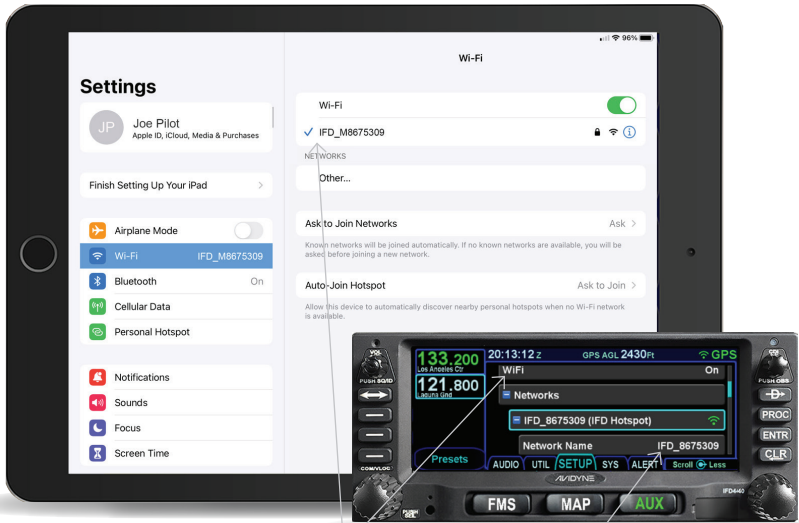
96%

Settings

JP Joe Pilot
Apple ID, iCloud, Media & Purchases

Finish Setting Up Your iPad

Airplane Mode

Wi-Fi IFD_M8675309

Bluetooth On

Cellular Data

Personal Hotspot

Notifications

Sounds

Focus

Screen Time

Wi-Fi

Wi-Fi

✓ IFD_M8675309

NETWORKS

Other...

Ask to Join Networks Ask

Known networks will be joined automatically. If no known networks are available, you will be asked before joining a new network.

Auto-Join Hotspot Ask to Join

Allow this device to automatically discover nearby personal hotspots when no Wi-Fi network is available.

VOL
PUSH SQ/ID
133.200
Los Angeles Ctr
121.800
Laguna Gnd
Presets
COM/VLOC
20:13:12 Z
GPS AGL 2430Ft
GPS
WiFi On
Networks
IFD_M8675309 (IFD Hotspot)
Network Name IFD_8675309
AUDIO UTIL SETUP SYS ALERT
Scroll Less
PUSH OBS
PROC
ENTR
CLR
AVIDYNE
IFD440
FMS MAP AUX
PUSH SEL